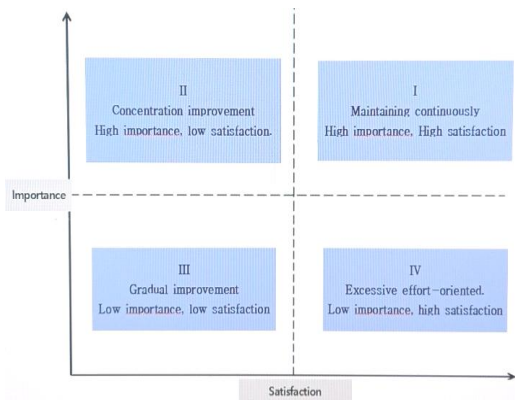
II
Concentration improvement
High importance, low satisfaction.

I
Maintaining continuously
High importance, High satisfaction

Importance

III
Gradual improvement
Low importance, low satisfaction

IV
Excessive effort-oriented.
Low importance, high satisfaction

Satisfaction